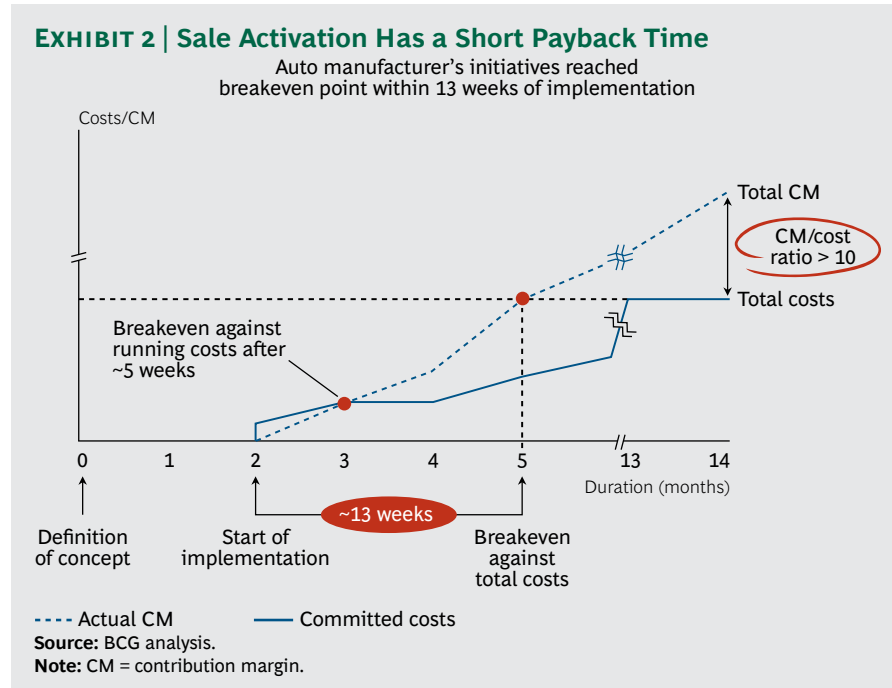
EXHIBIT 2 | Sale Activation Has a Short Payback Time

Auto manufacturer's initiatives reached breakeven point within 13 weeks of implementation

Costs/CM

Total CM

CM/cost ratio > 10

Total costs

Breakeven against running costs after ~5 weeks

0 1 2 3 4 5 13 14

Duration (months)

Definition of concept

Start of implementation

~13 weeks

Breakeven against total costs

Actual CM

Committed costs

Source: BCG analysis.
Note: CM = contribution margin.